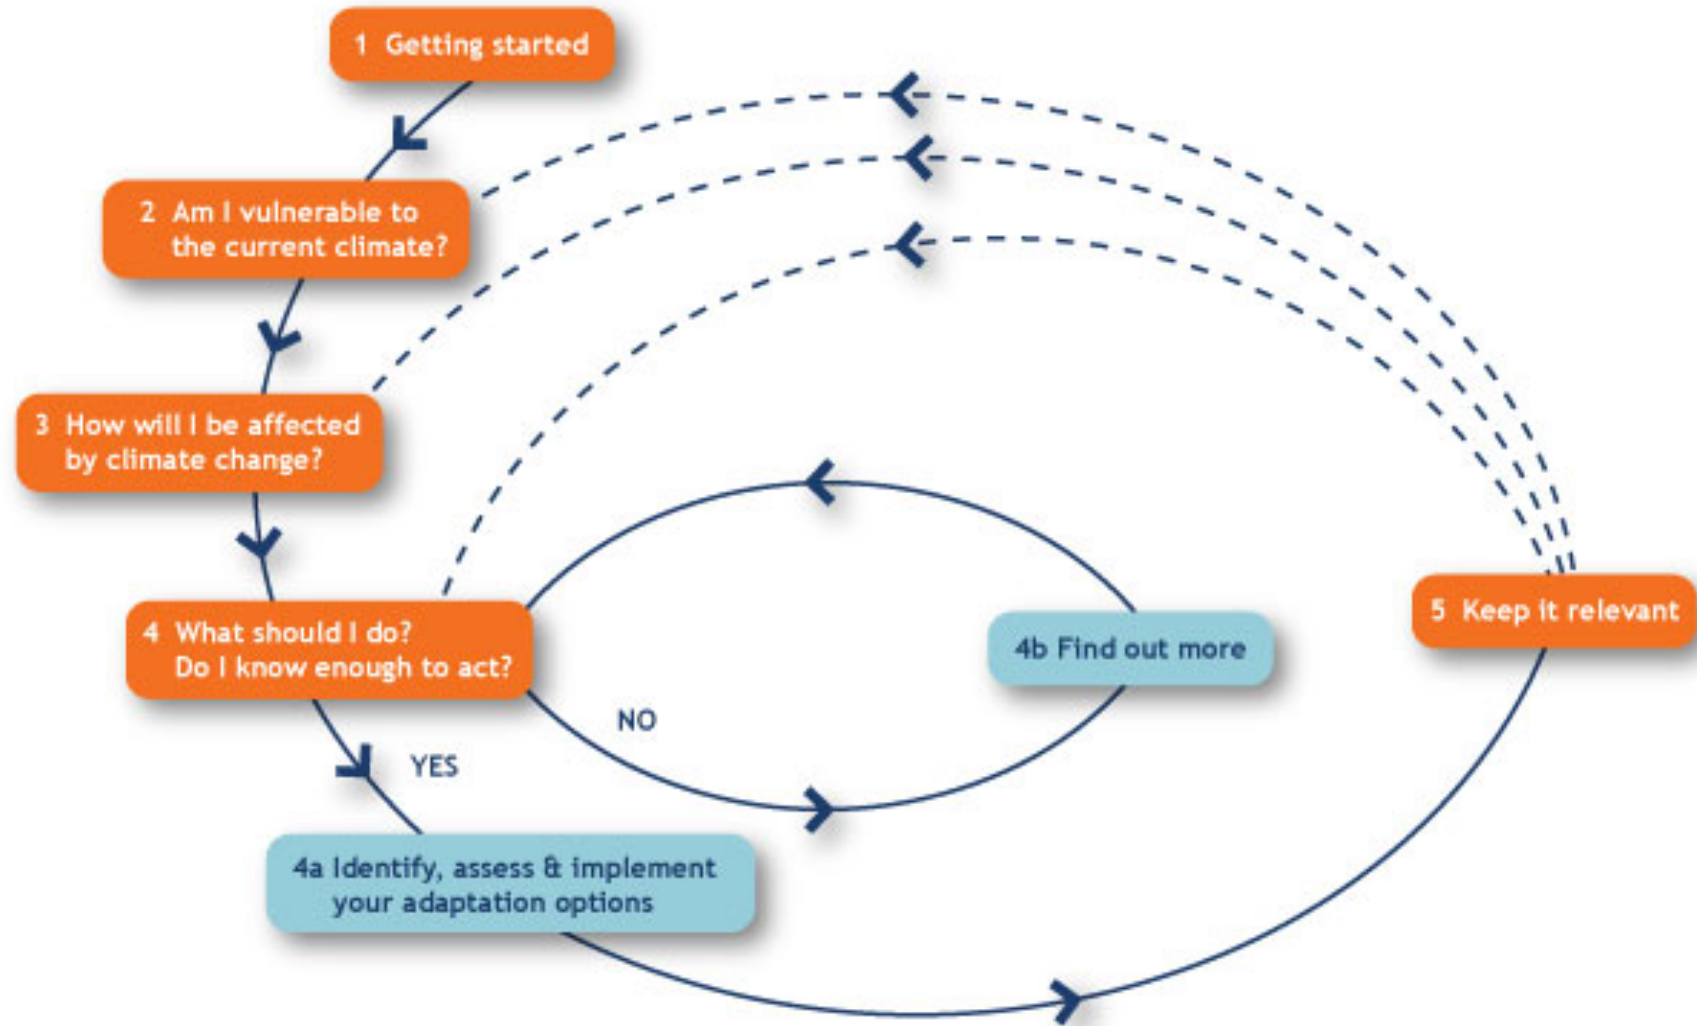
1 Getting started

2 Am I vulnerable to the current climate?

3 How will I be affected by climate change?

4 What should I do? Do I know enough to act?

NO

4b Find out more

5 Keep it relevant

YES

4a Identify, assess & implement your adaptation options